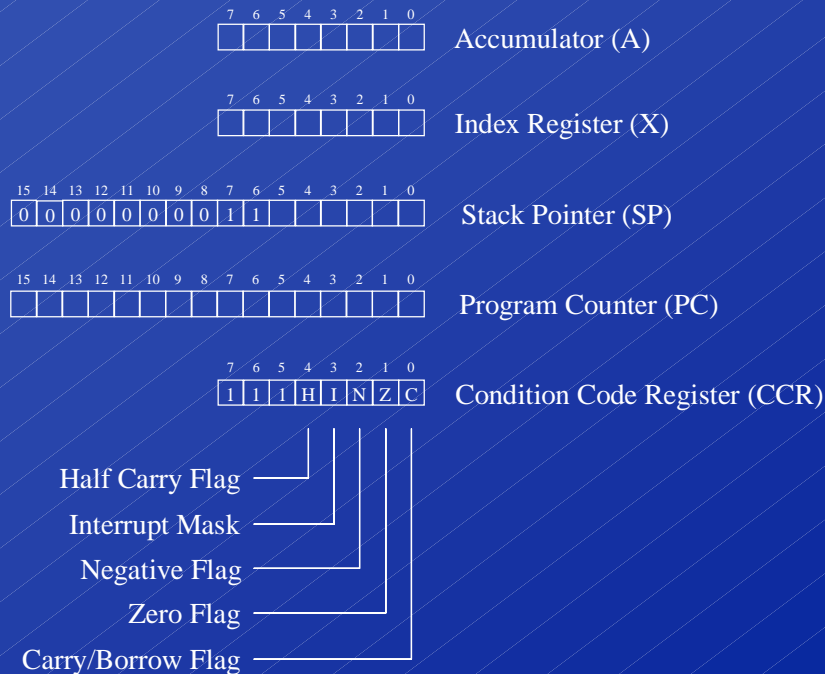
7 6 5 4 3 2 1 0

Accumulator (A)

7 6 5 4 3 2 1 0

Index Register (X)

15 14 13 12 11 10 9 8 7 6 5 4 3 2 1 0

| 0 | 0 | 0 | 0 | 0 | 0 | 0 | 0 | 1 | 1 | | | | | | |
|---|---|---|---|---|---|---|---|---|---|---|---|---|---|---|---|

Stack Pointer (SP)

15 14 13 12 11 10 9 8 7 6 5 4 3 2 1 0

Program Counter (PC)

7 6 5 4 3 2 1 0

| 1 | 1 | 1 | H | I | N | Z | C |
|---|---|---|---|---|---|---|---|

Condition Code Register (CCR)

Half Carry Flag

Interrupt Mask

Negative Flag

Zero Flag

Carry/Borrow Flag